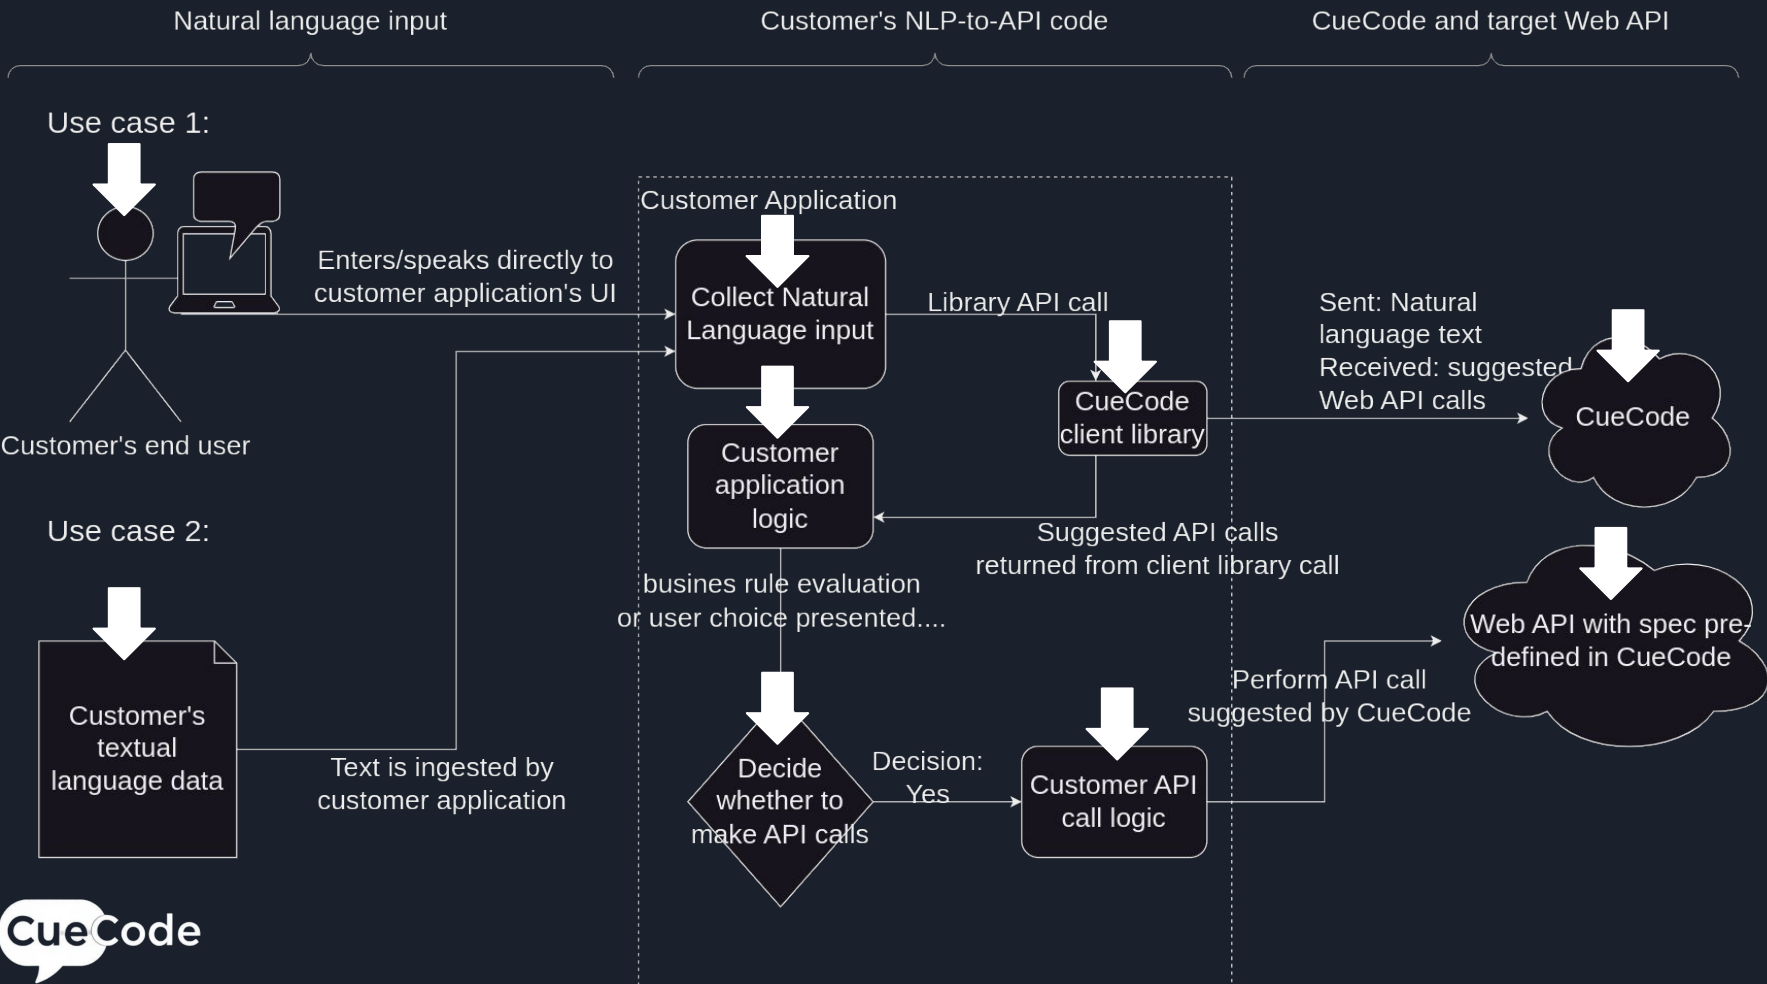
Natural language input

Customer's NLP-to-API code

CueCode and target Web API

Use case 1:

Customer's end user

Enters/speaks directly to customer application's UI

Customer Application

Collect Natural Language input

Library API call

CueCode client library

Sent: Natural language text Received: suggested Web API calls

CueCode

Customer application logic

Suggested API calls returned from client library call

Use case 2:

busines rule evaluation or user choice presented....

Web API with spec pre-defined in CueCode

Customer's textual language data

Text is ingested by customer application

Decide whether to make API calls

Decision: Yes

Customer API call logic

Perform API call suggested by CueCode

CueCode